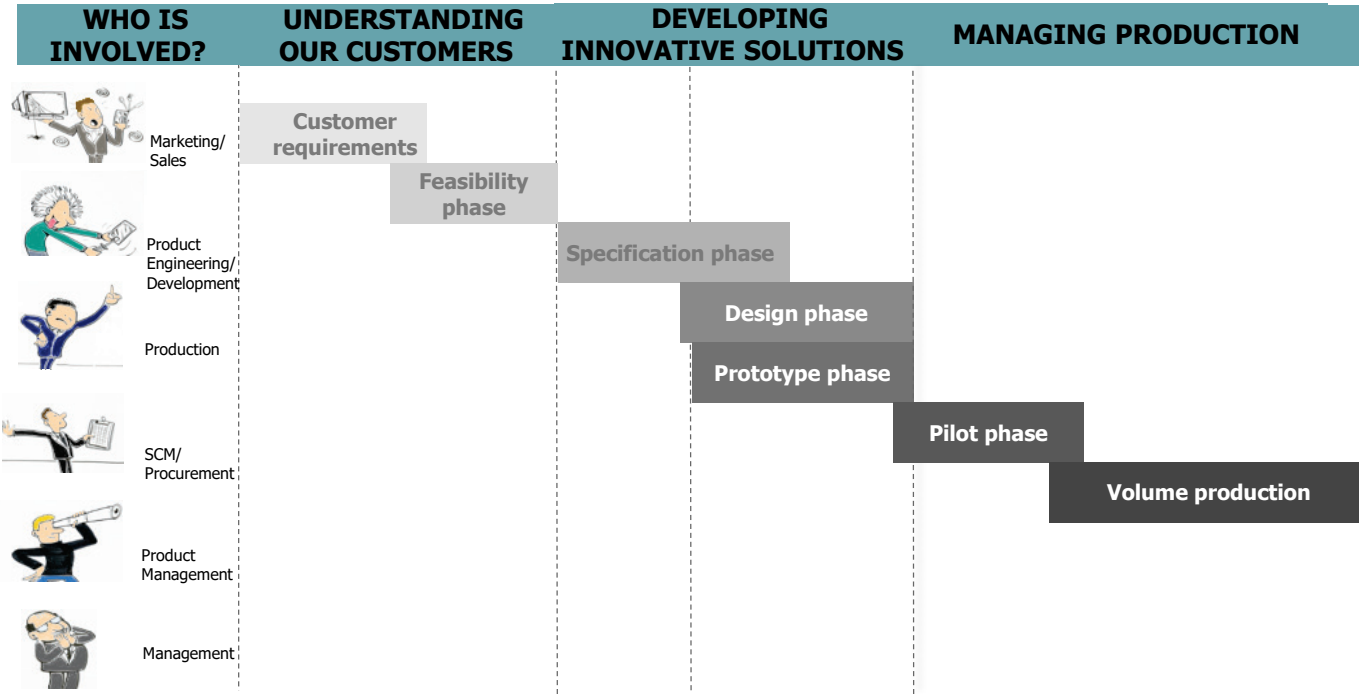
WHO IS INVOLVED?

UNDERSTANDING OUR CUSTOMERS

DEVELOPING INNOVATIVE SOLUTIONS

MANAGING PRODUCTION

Marketing/ Sales

Product Engineering/ Development

Production

SCM/ Procurement

Product Management

Management

Customer requirements

Feasibility phase

Specification phase

Design phase

Prototype phase

Pilot phase

Volume production